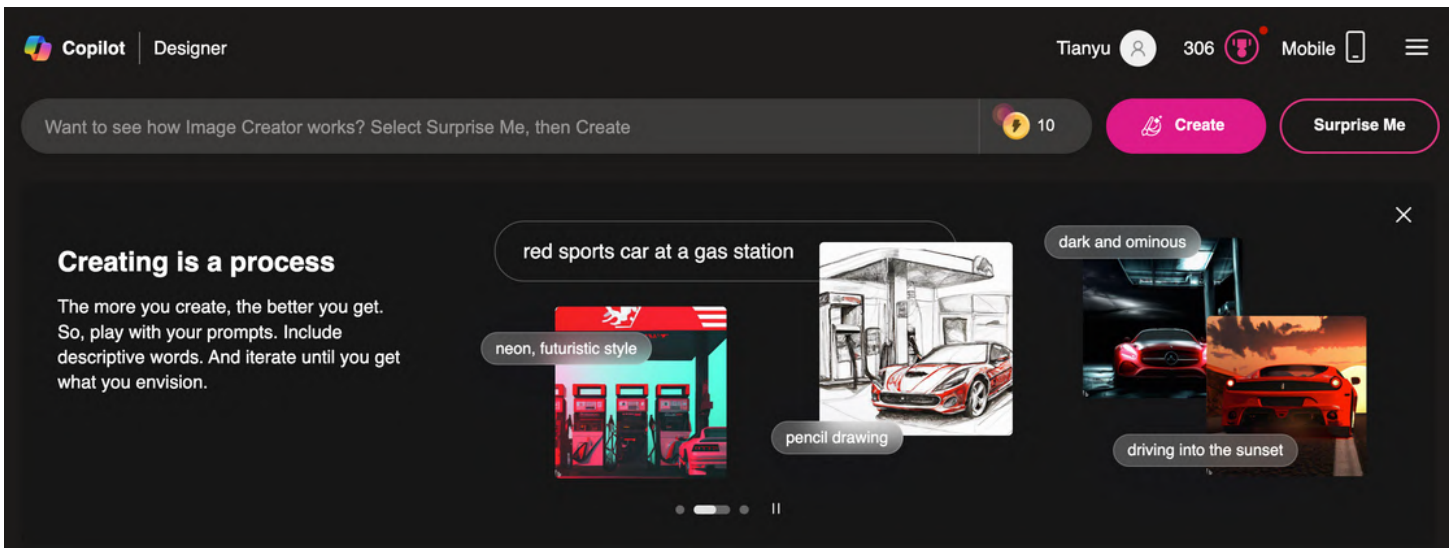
Copilot | Designer

Tianyu 306 Mobile

Want to see how Image Creator works? Select Surprise Me, then Create

10

Create

Surprise Me

Creating is a process

The more you create, the better you get. So, play with your prompts. Include descriptive words. And iterate until you get what you envision.

red sports car at a gas station

neon, futuristic style

pencil drawing

dark and ominous

driving into the sunset